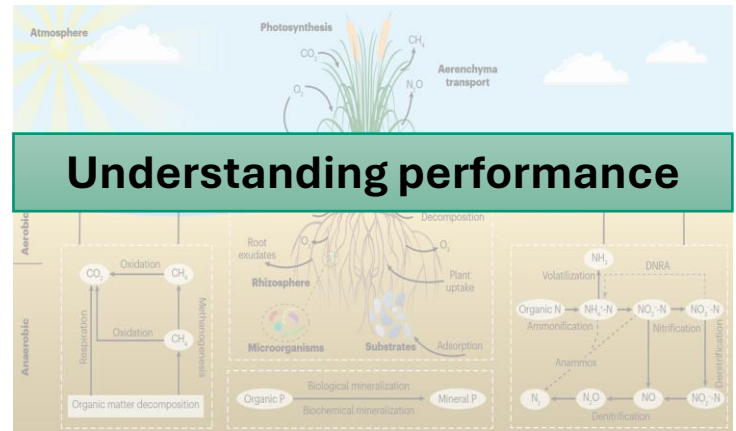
Atmosphere

Photosynthesis

$CO_2$

$CH_4$

Aerenchyma transport

$O_2$

$N_2O$

Understanding performance

Aerobic

Decomposition

Root exudates

$O_2$

$O_2$

Plant uptake

Rhizosphere

Microorganisms

Substrates

Adsorption

Anaerobic

$CO_2$

Oxidation

$CH_4$

Oxidation

$CH_4$

Respiration

Methanogenesis

Organic matter decomposition

Organic P

Biological mineralization

Biochemical mineralization

Mineral P

$NH_3$

Volatilization

DNRA

Organic N

$NH_4^+$-N

$NO_3^-$-N

$NO_2^-$-N

Ammonification

Nitrification

Anammox

Denitrification

$N_2$

$N_2O$

NO

$NO_2^-$-N

Denitrification